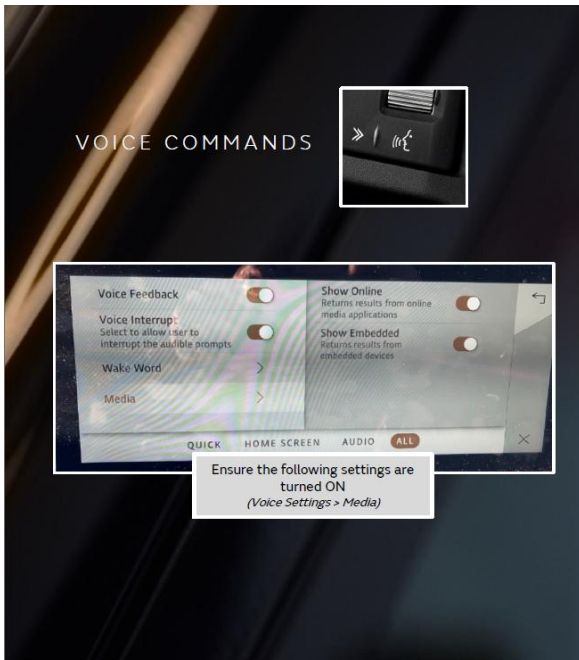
VOICE COMMANDS

Voice Feedback

Voice Interrupt
Select to allow user to interrupt the audible prompts

Wake Word

Media

Show Online
Returns results from online media applications

Show Embedded
Returns results from embedded devices

QUICK HOME SCREEN AUDIO ALL

Ensure the following settings are turned ON
(Voice Settings > Media)